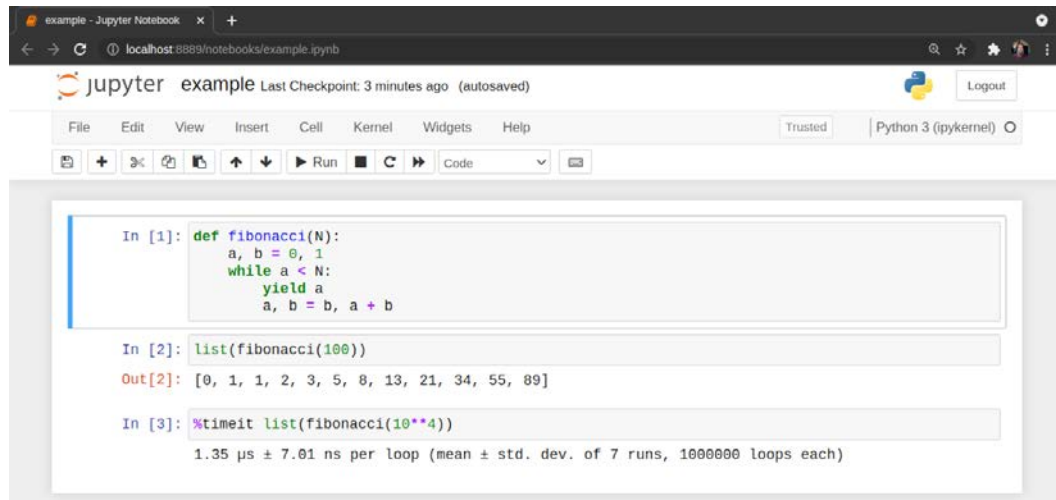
example - Jupyter Notebook ×  +

localhost:8889/notebooks/example.ipynb

jupyter example Last Checkpoint: 3 minutes ago (autosaved)

Logout

File Edit View Insert Cell Kernel Widgets Help

Trusted

Python 3 (ipykernel)

Run

Code

In [1]: def fibonacci(N):
    a, b = 0, 1
    while a < N:
        yield a
        a, b = b, a + b

In [2]: list(fibonacci(100))

Out[2]: [0, 1, 1, 2, 3, 5, 8, 13, 21, 34, 55, 89]

In [3]: %timeit list(fibonacci(10**4))

1.35 µs ± 7.01 ns per loop (mean ± std. dev. of 7 runs, 1000000 loops each)